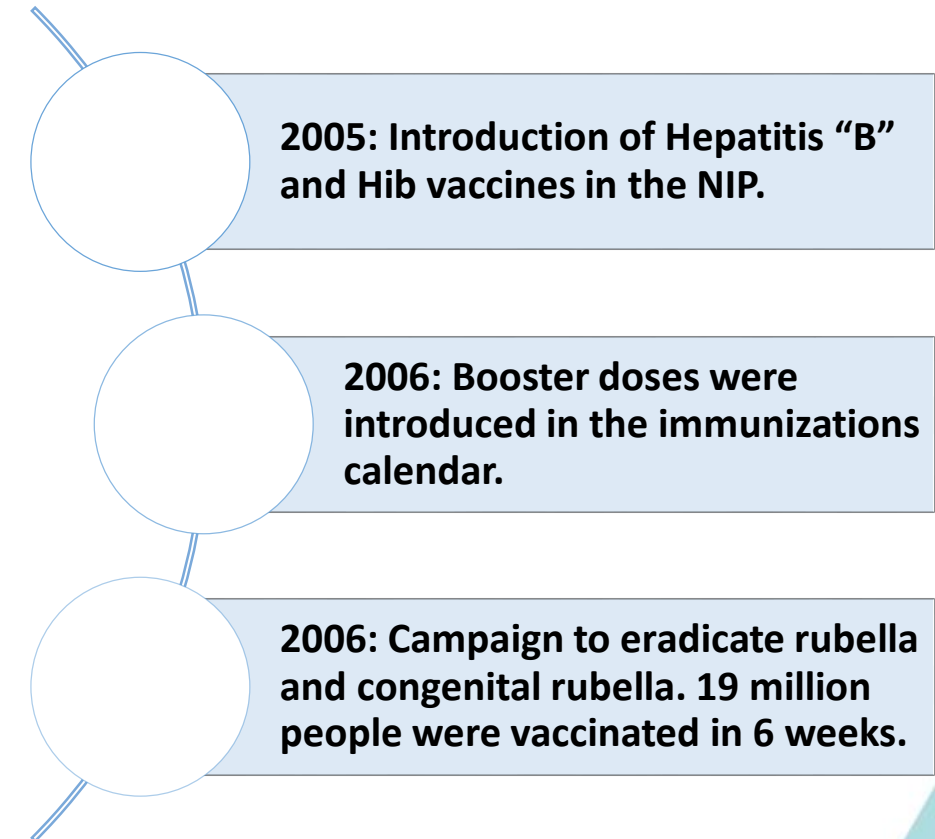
2005: Introduction of Hepatitis “B” and Hib vaccines in the NIP.

2006: Booster doses were introduced in the immunizations calendar.

2006: Campaign to eradicate rubella and congenital rubella. 19 million people were vaccinated in 6 weeks.